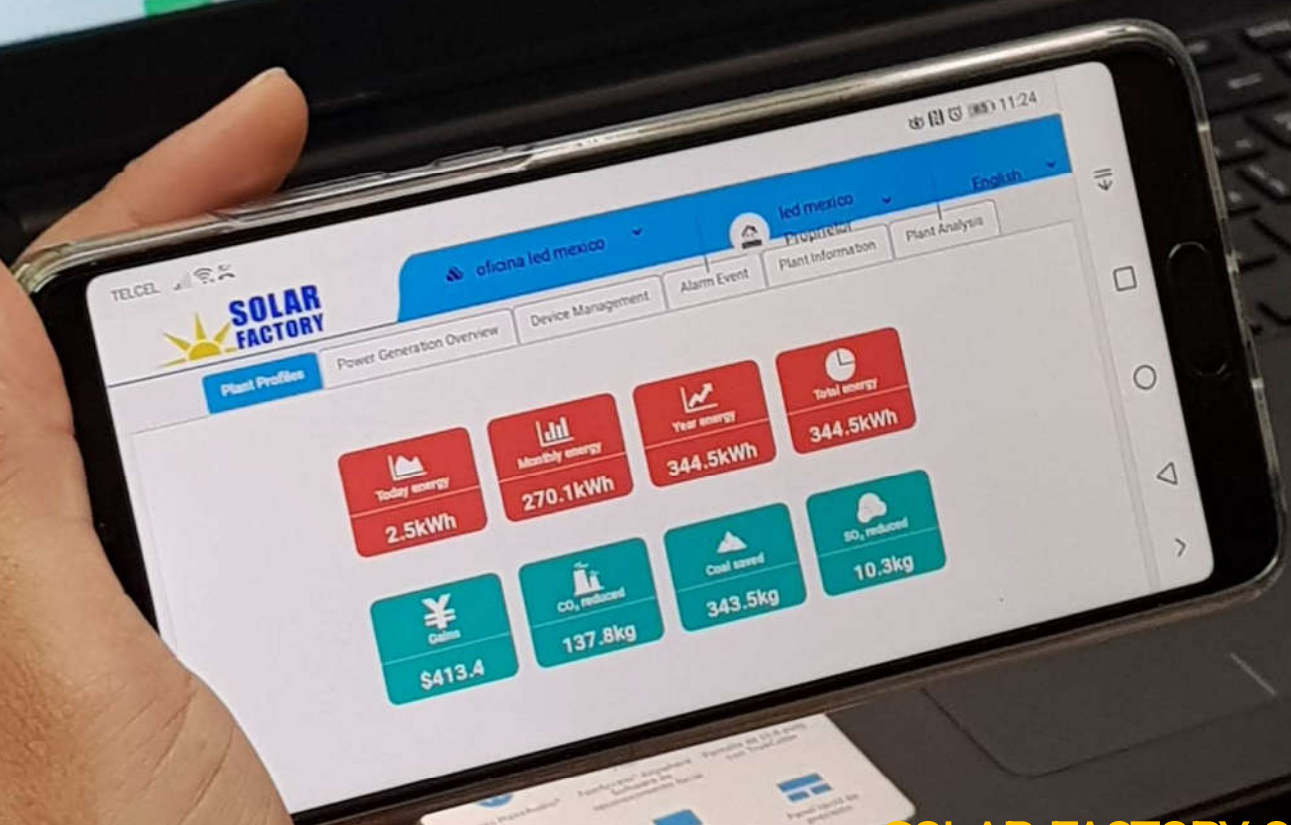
TELCEL 11:24

SOLAR FACTORY

oficina led mexico

led mexico
Proprietor

English

Plant Profiles
Power Generation Overview
Device Management
Alarm Event
Plant Information
Plant Analysis

Today energy
2.5kWh

Monthly energy
270.1kWh

Year energy
344.5kWh

Total energy
344.5kWh

¥
Gains
$413.4

$CO_2$ reduced
137.8kg

Coal saved
343.5kg

$SO_2$ reduced
10.3kg

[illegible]